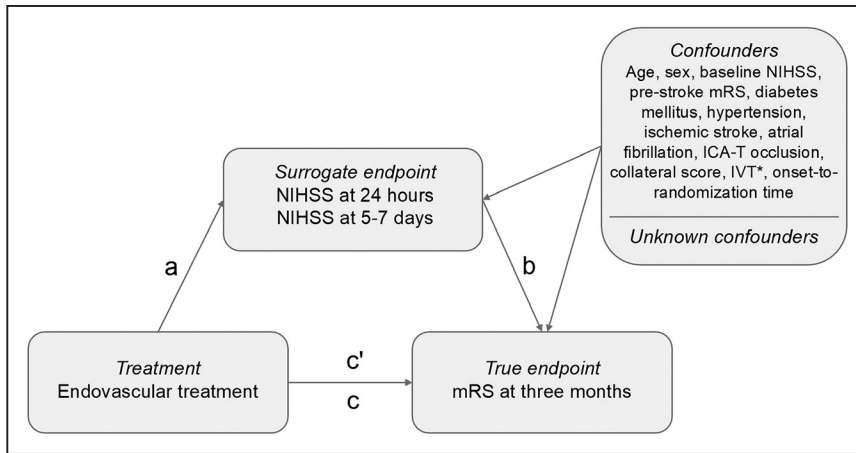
Confounders
Age, sex, baseline NIHSS, pre-stroke mRS, diabetes mellitus, hypertension, ischemic stroke, atrial fibrillation, ICA-T occlusion, collateral score, IVT*, onset-to-randomization time

Unknown confounders

Surrogate endpoint
NIHSS at 24 hours
NIHSS at 5-7 days

a

b

Treatment
Endovascular treatment

c'

c

True endpoint
mRS at three months